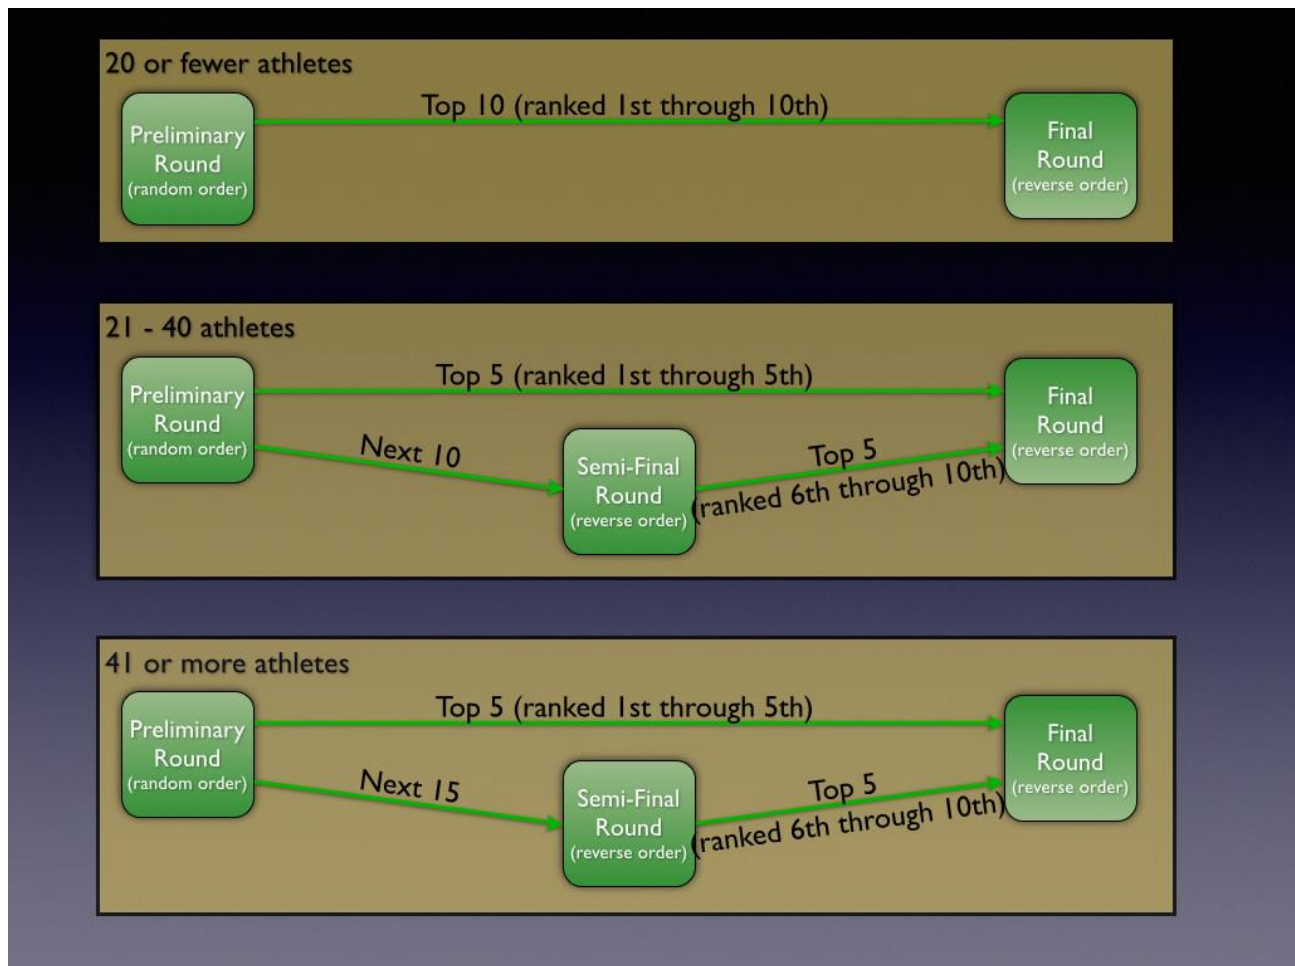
20 or fewer athletes

Preliminary Round (random order)

Top 10 (ranked 1st through 10th)

Final Round (reverse order)

21 - 40 athletes

Preliminary Round (random order)

Top 5 (ranked 1st through 5th)

Final Round (reverse order)

Next 10

Semi-Final Round (reverse order)

Top 5 (ranked 6th through 10th)

41 or more athletes

Preliminary Round (random order)

Top 5 (ranked 1st through 5th)

Final Round (reverse order)

Next 15

Semi-Final Round (reverse order)

Top 5 (ranked 6th through 10th)